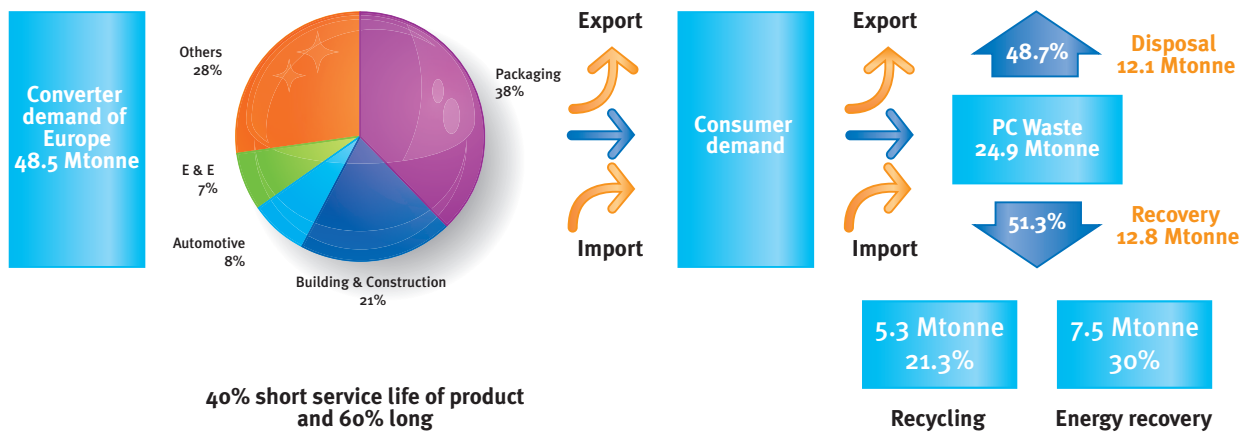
Converter demand of Europe 48.5 Mtonne

Others 28%

Packaging 38%

E & E 7%

Automotive 8%

Building & Construction 21%

40% short service life of product and 60% long

Export

Import

Consumer demand

Export

Import

48.7%

Disposal 12.1 Mtonne

PC Waste 24.9 Mtonne

51.3%

Recovery 12.8 Mtonne

5.3 Mtonne 21.3%

Recycling

7.5 Mtonne 30%

Energy recovery